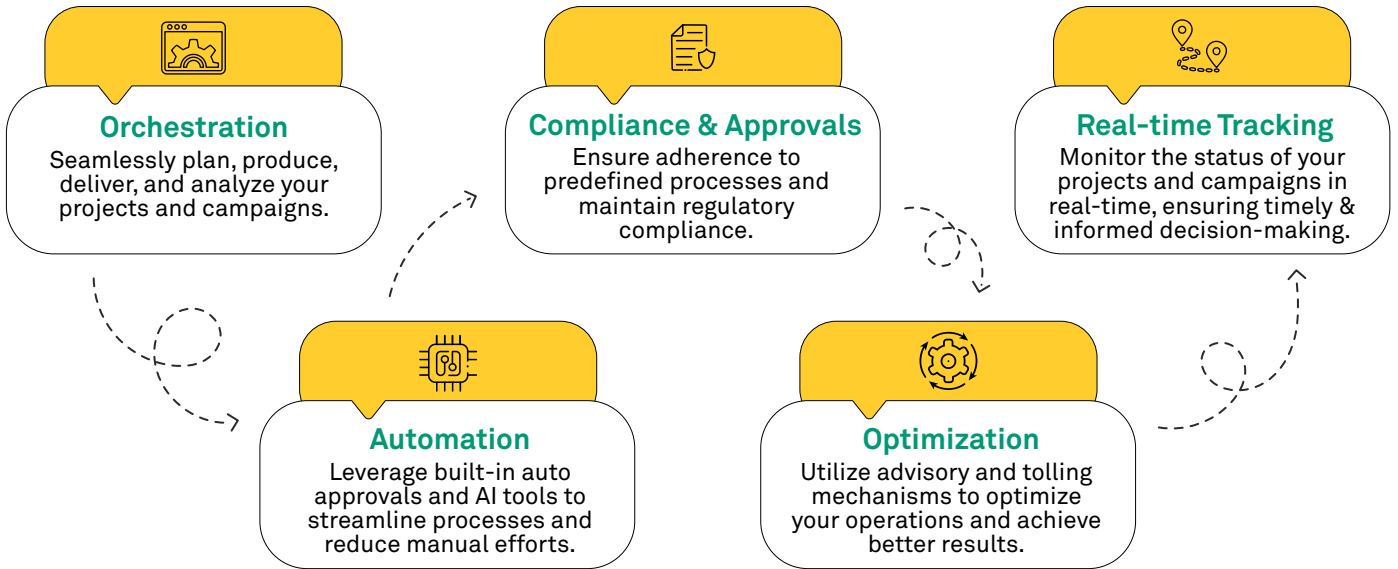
Orchestration
Seamlessly plan, produce, deliver, and analyze your projects and campaigns.

Automation
Leverage built-in auto approvals and AI tools to streamline processes and reduce manual efforts.

Compliance & Approvals
Ensure adherence to predefined processes and maintain regulatory compliance.

Optimization
Utilize advisory and tolling mechanisms to optimize your operations and achieve better results.

Real-time Tracking
Monitor the status of your projects and campaigns in real-time, ensuring timely & informed decision-making.